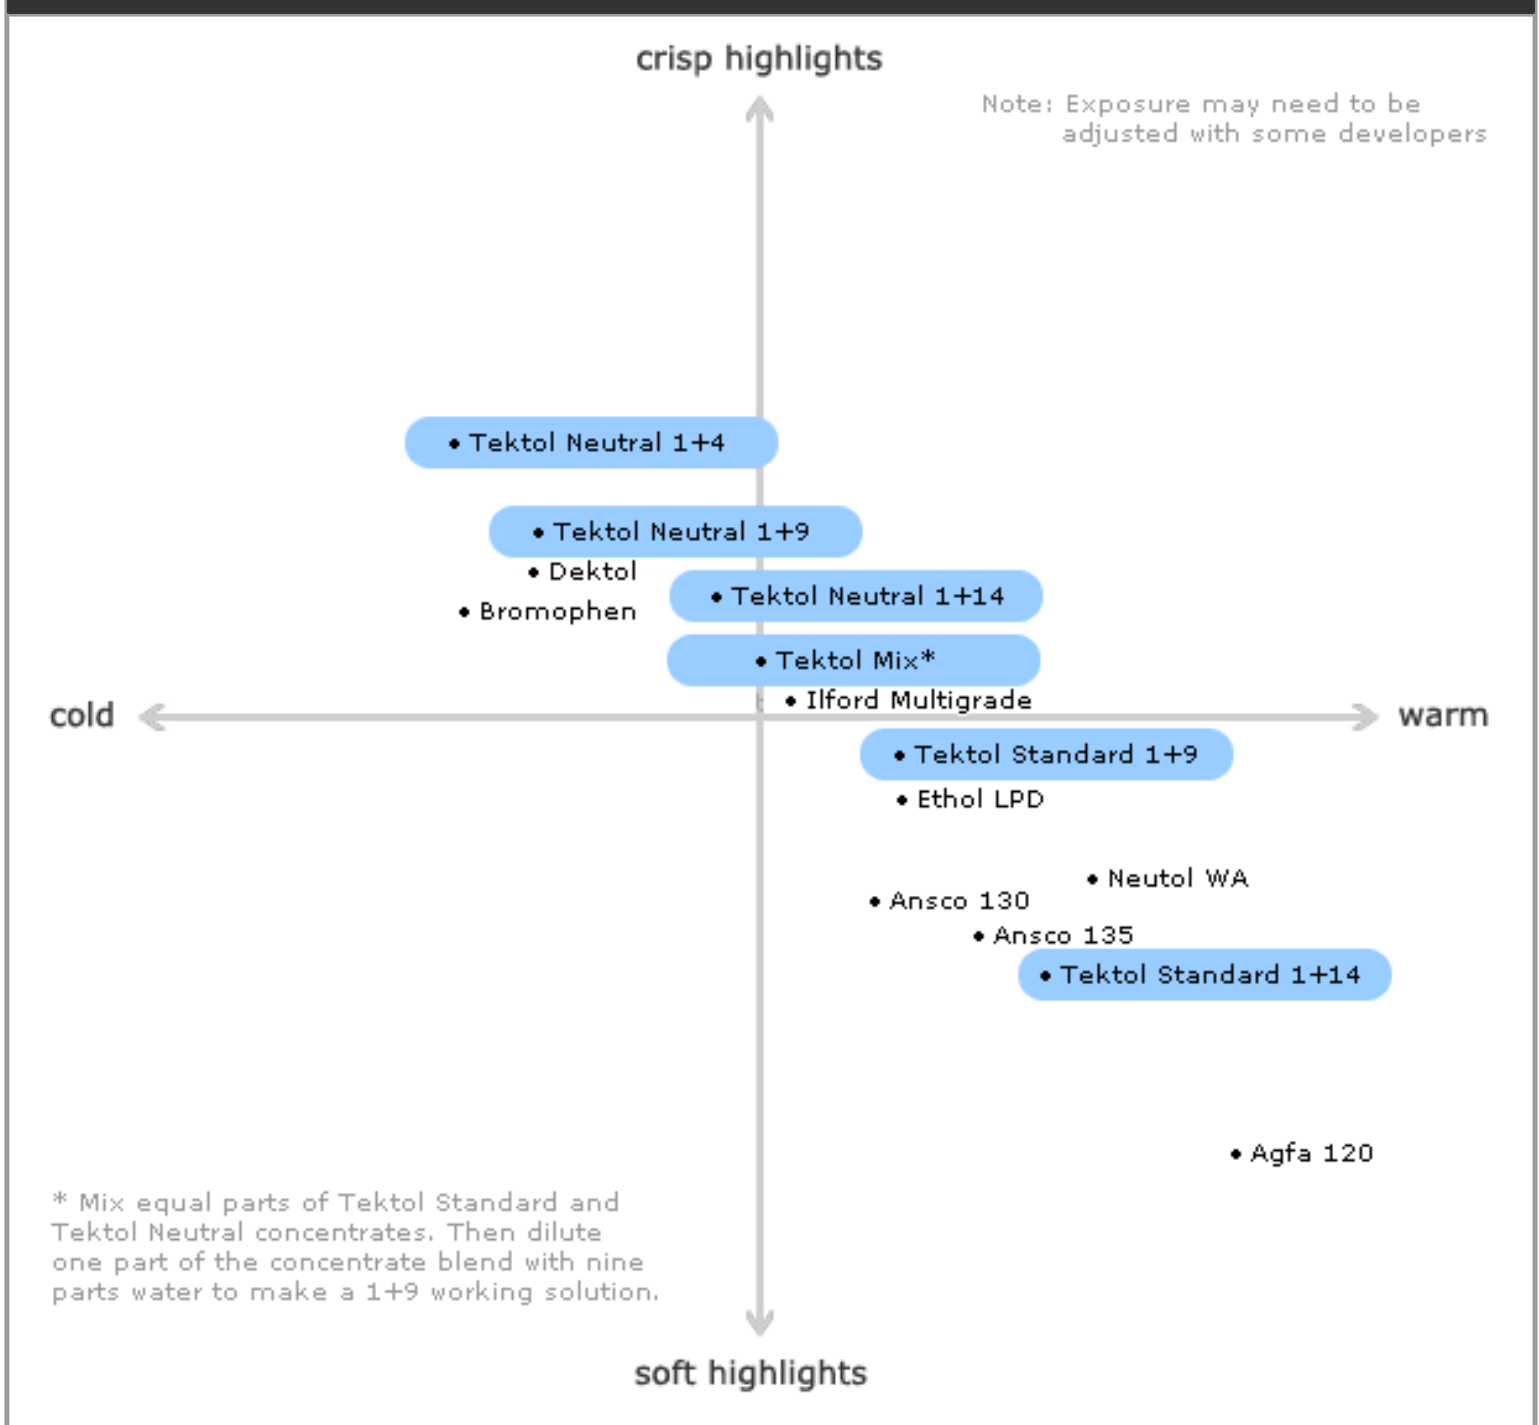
crisp highlights

Note: Exposure may need to be adjusted with some developers

• Tektol Neutral 1+4

• Tektol Neutral 1+9

• Dektol

• Tektol Neutral 1+14

• Bromophen

• Tektol Mix*

• Ilford Multigrade

cold

warm

• Tektol Standard 1+9

• Ethol LPD

• Neutol WA

• Ansco 130

• Ansco 135

• Tektol Standard 1+14

• Agfa 120

* Mix equal parts of Tektol Standard and Tektol Neutral concentrates. Then dilute one part of the concentrate blend with nine parts water to make a 1+9 working solution.

soft highlights